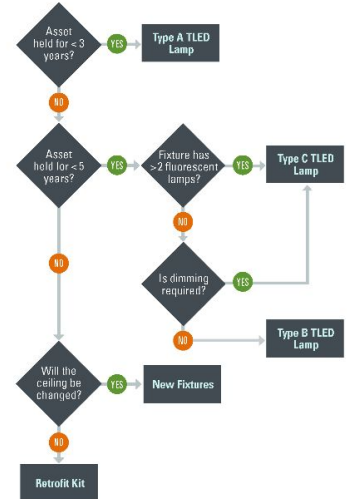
Asset held for < 3 years?

YES

Type A TLED Lamp

NO

Asset held for < 5 years?

YES

Fixture has >2 fluorescent lamps?

YES

Type C TLED Lamp

NO

NO

Is dimming required?

YES

NO

Type B TLED Lamp

Will the ceiling be changed?

YES

New Fixtures

NO

Retrofit Kit